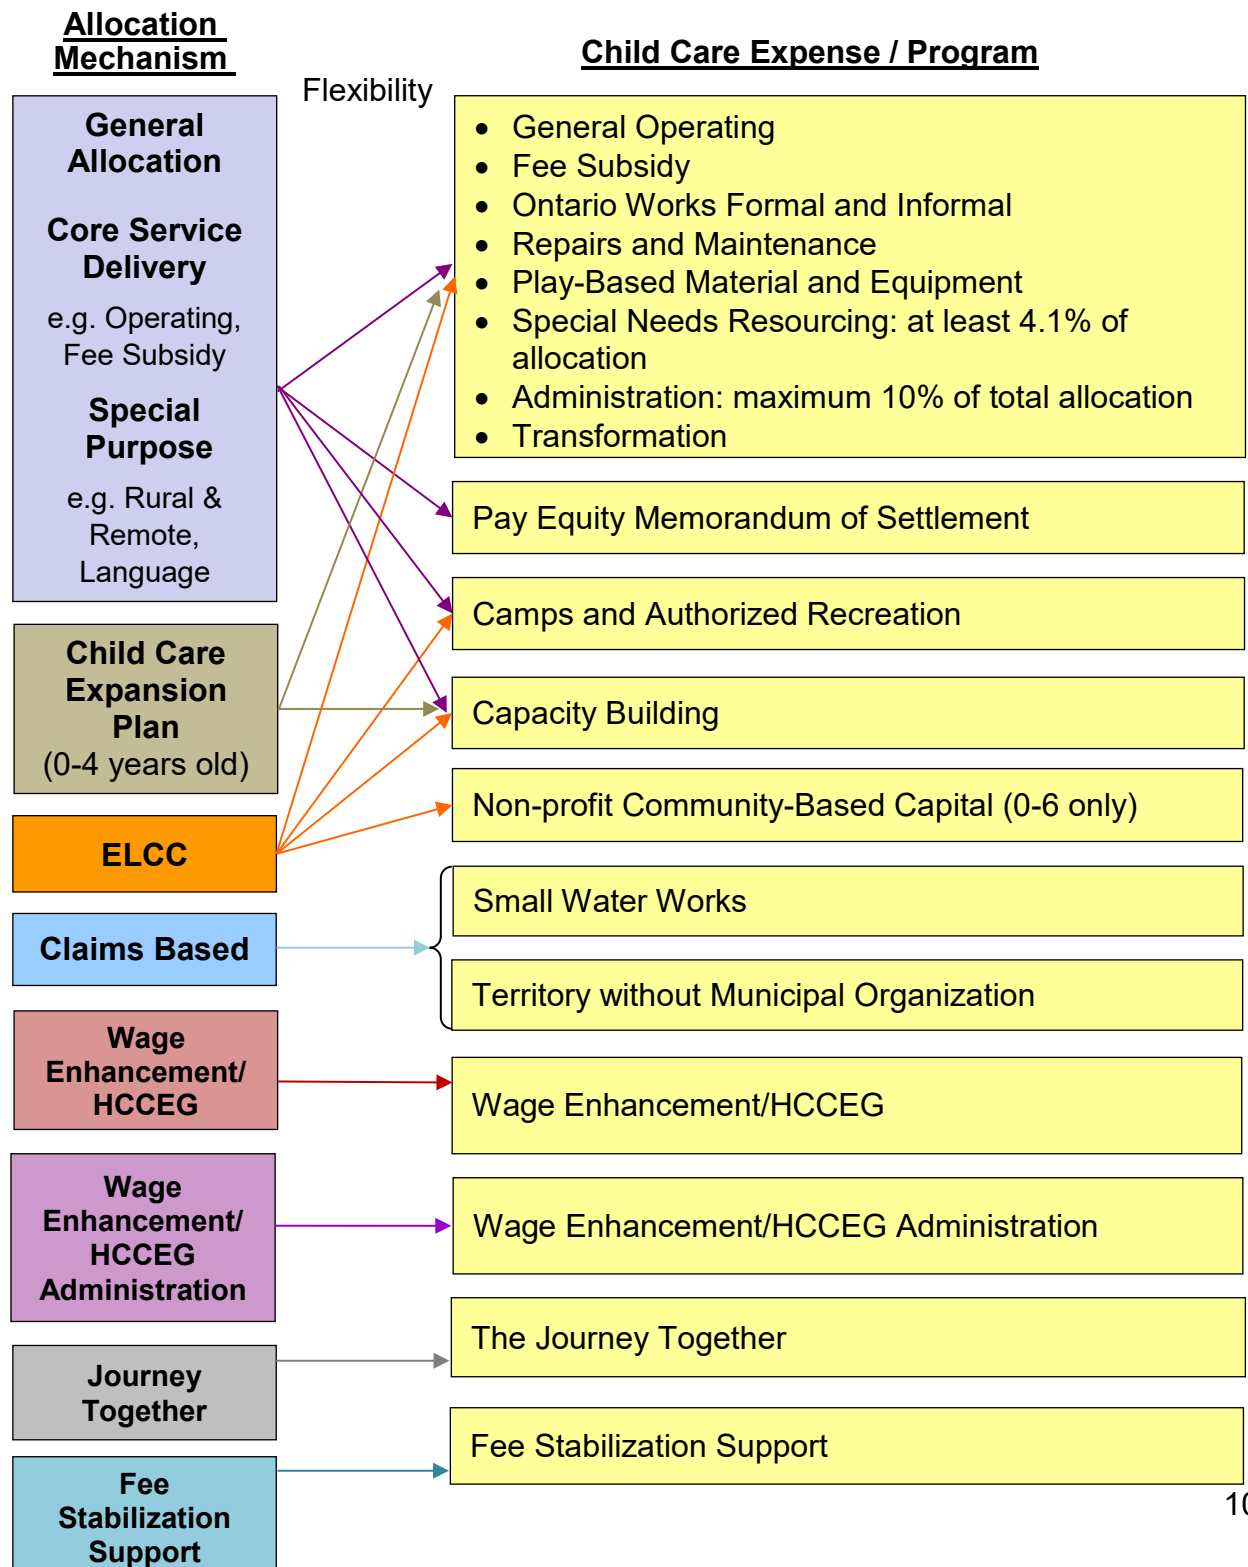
Allocation Mechanism

Child Care Expense / Program

Flexibility

General Allocation

Core Service Delivery

e.g. Operating, Fee Subsidy

Special Purpose

e.g. Rural & Remote, Language

- General Operating
- Fee Subsidy
- Ontario Works Formal and Informal
- Repairs and Maintenance
- Play-Based Material and Equipment
- Special Needs Resourcing: at least 4.1% of allocation
- Administration: maximum 10% of total allocation
- Transformation

Pay Equity Memorandum of Settlement

Child Care Expansion Plan (0-4 years old)

Camps and Authorized Recreation

Capacity Building

ELCC

Non-profit Community-Based Capital (0-6 only)

Claims Based

Small Water Works

Territory without Municipal Organization

Wage Enhancement/ HCCEG

Wage Enhancement/HCCEG

Wage Enhancement/ HCCEG Administration

Wage Enhancement/HCCEG Administration

Journey Together

The Journey Together

Fee Stabilization Support

Fee Stabilization Support

1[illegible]